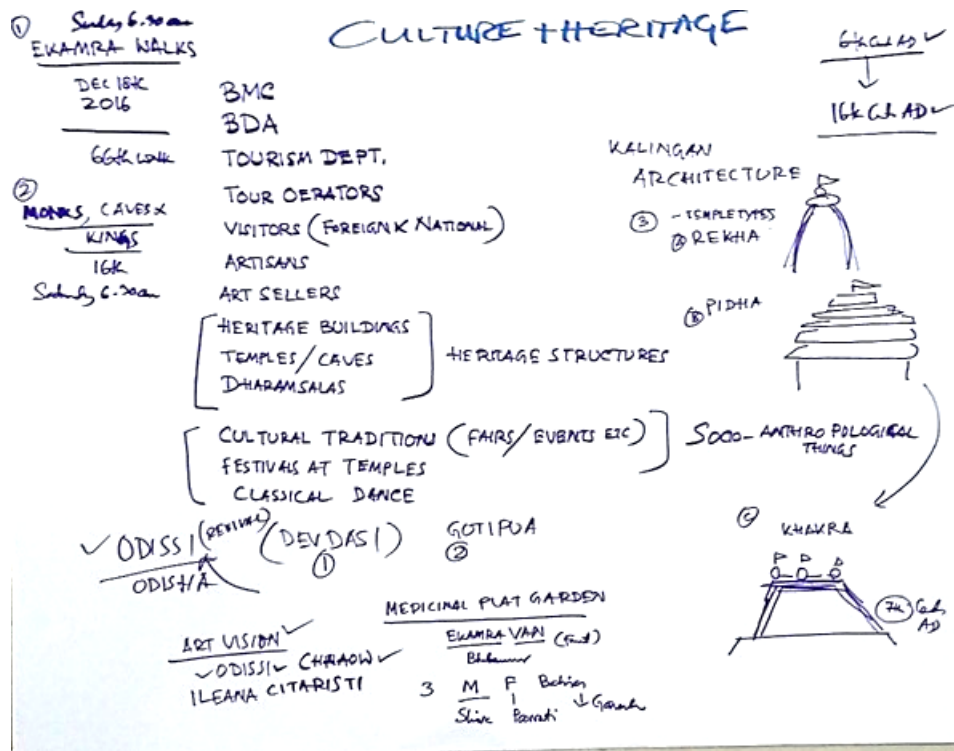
① Sunday 6.30 am
EKAMRA WALKS

DEC 18th
2016

66th walk

②
MONKS, CAVES & KINGS
16th
Saturday 6.30 am

CULTURE HERITAGE

BMC
BDA
TOURISM DEPT.
TOUR OERATORS
VISITORS (FOREIGN & NATIONAL)
ARTISANS
ART SELLERS

HERITAGE BUILDINGS
TEMPLES / CAVES
DHARAMSALAS
HERITAGE STRUCTURES

CULTURAL TRADITIONS (FAIRS / EVENTS ETC)
FESTIVALS AT TEMPLES
CLASSICAL DANCE
5000 - ANTHROPOLOGICAL THINGS

✓ ODISSI (REVIVAL) (DEVDASI) ①
ODISHA
GOTIPUA ②

ART VISION ✓
✓ ODISSI ✓ CHHAOW ✓
ILEANA CITARISTI

MEDICINAL PLAT GARDEN
EKAMRA VAN (Forest)
Bhubaneswar
3 M F Bahini
Shiva Parvati ↓ Ganesh

6th cent AD ✓
↓
16th Cent AD ✓

KALINGAN ARCHITECTURE
③ - TEMPLE TYPES
ⓐ REKHA

ⓑ PIDHA

ⓒ KHAKRA

7th Cent AD